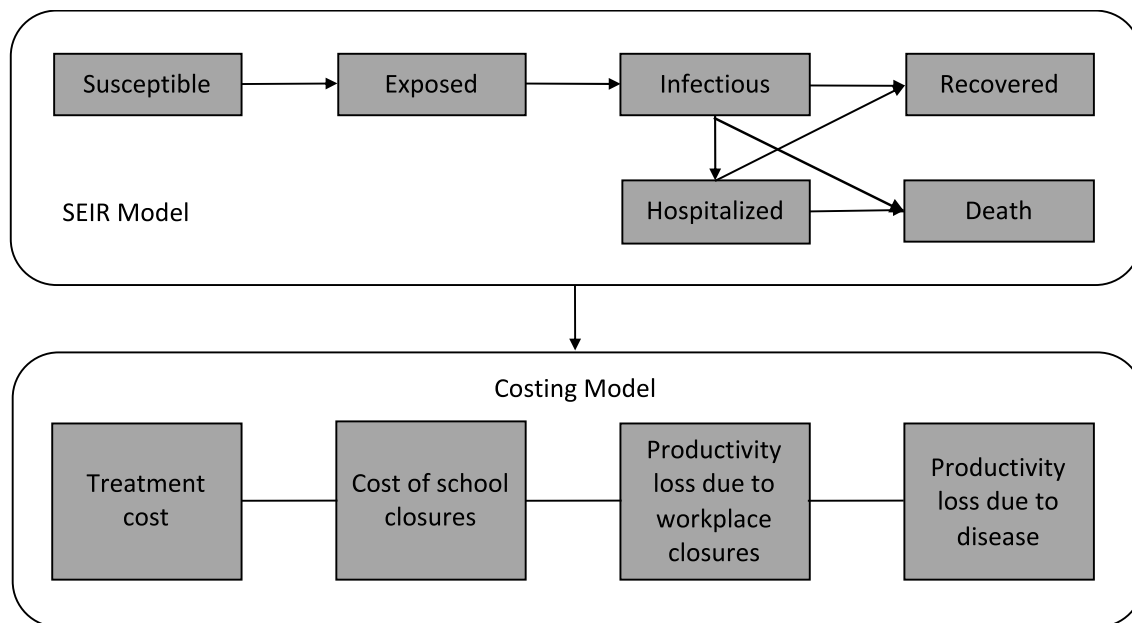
Susceptible

Exposed

Infectious

Recovered

Hospitalized

Death

SEIR Model

Costing Model

Treatment cost

Cost of school closures

Productivity loss due to workplace closures

Productivity loss due to disease